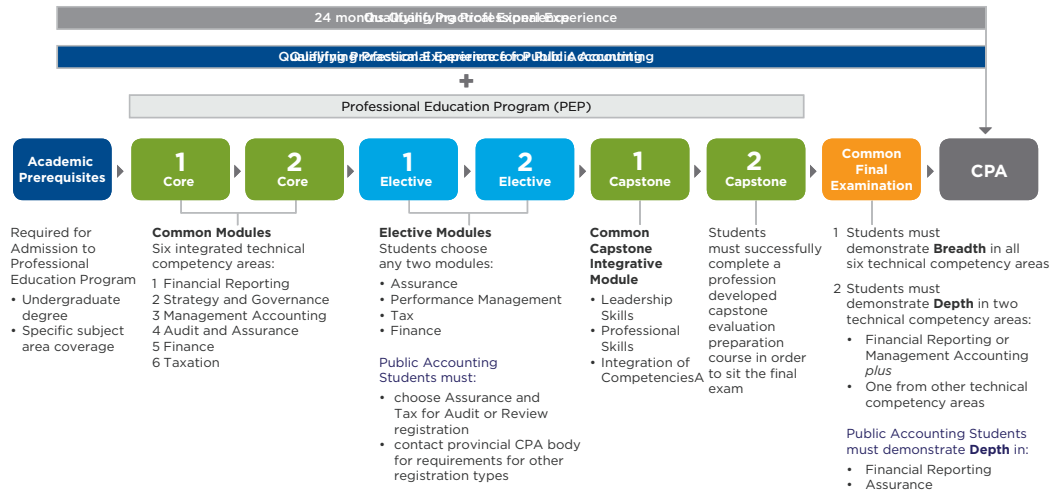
24 months Qualifying Practical Experience

Qualifying Practical Experience for Public Accounting

+

Professional Education Program (PEP)

Academic Prerequisites

1 Core

2 Core

1 Elective

2 Elective

1 Capstone

2 Capstone

Common Final Examination

CPA

Required for Admission to Professional Education Program
• Undergraduate degree
• Specific subject area coverage

Common Modules
Six integrated technical competency areas:
1 Financial Reporting
2 Strategy and Governance
3 Management Accounting
4 Audit and Assurance
5 Finance
6 Taxation

Elective Modules
Students choose any two modules:
• Assurance
• Performance Management
• Tax
• Finance

Public Accounting Students must:
• choose Assurance and Tax for Audit or Review registration
• contact provincial CPA body for requirements for other registration types

Common Capstone Integrative Module
• Leadership Skills
• Professional Skills
• Integration of CompetenciesA

Students must successfully complete a profession developed capstone evaluation preparation course in order to sit the final exam

1 Students must demonstrate Breadth in all six technical competency areas

2 Students must demonstrate Depth in two technical competency areas:
• Financial Reporting or Management Accounting plus
• One from other technical competency areas

Public Accounting Students must demonstrate Depth in:
• Financial Reporting
• Assurance